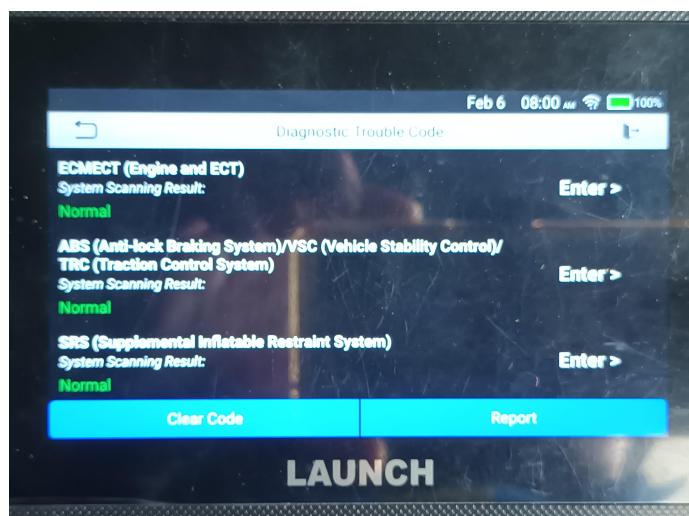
Feb 6 08:00 AM 100%

Diagnostic Trouble Code

ECMECT (Engine and ECT)
System Scanning Result:
Normal
Enter >

ABS (Anti-lock Braking System)/VSC (Vehicle Stability Control)/ TRC (Traction Control System)
System Scanning Result:
Normal
Enter >

SRS (Supplemental Inflatable Restraint System)
System Scanning Result:
Normal
Enter >

Clear Code
Report

LAUNCH